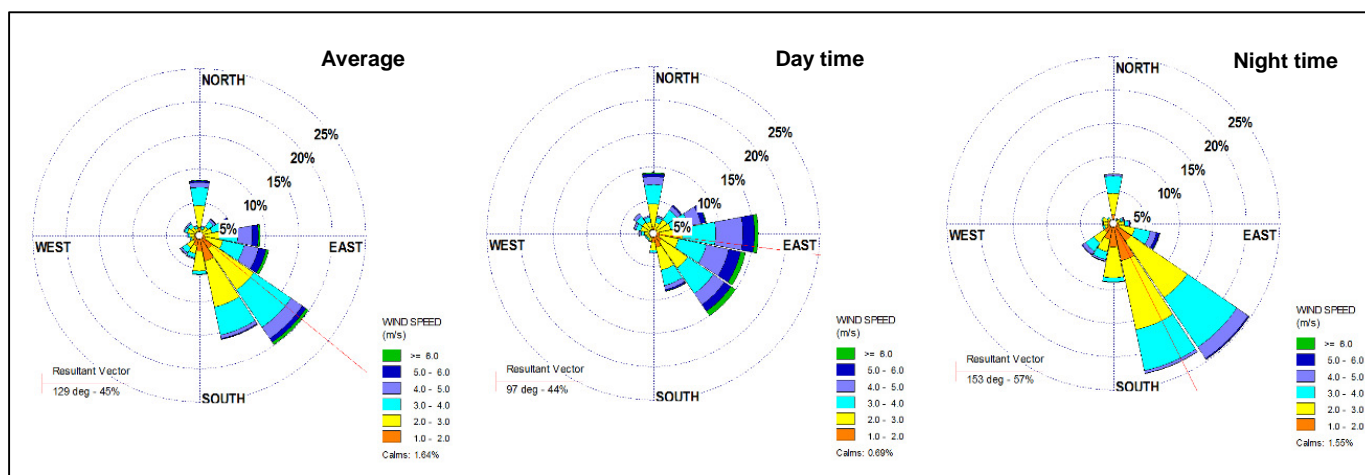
Average

NORTH
25%
20%
15%
10%
5%
WEST
EAST
SOUTH

Resultant Vector
129 deg - 45%

WIND SPEED
(m/s)
>= 6.0
5.0 - 6.0
4.0 - 5.0
3.0 - 4.0
2.0 - 3.0
1.0 - 2.0
Calms: 1.64%

Day time

NORTH
25%
20%
15%
10%
5%
WEST
EAST
SOUTH

Resultant Vector
97 deg - 44%

WIND SPEED
(m/s)
>= 6.0
5.0 - 6.0
4.0 - 5.0
3.0 - 4.0
2.0 - 3.0
1.0 - 2.0
Calms: 0.69%

Night time

NORTH
25%
20%
15%
10%
5%
WEST
EAST
SOUTH

Resultant Vector
153 deg - 57%

WIND SPEED
(m/s)
>= 6.0
5.0 - 6.0
4.0 - 5.0
3.0 - 4.0
2.0 - 3.0
1.0 - 2.0
Calms: 1.55%